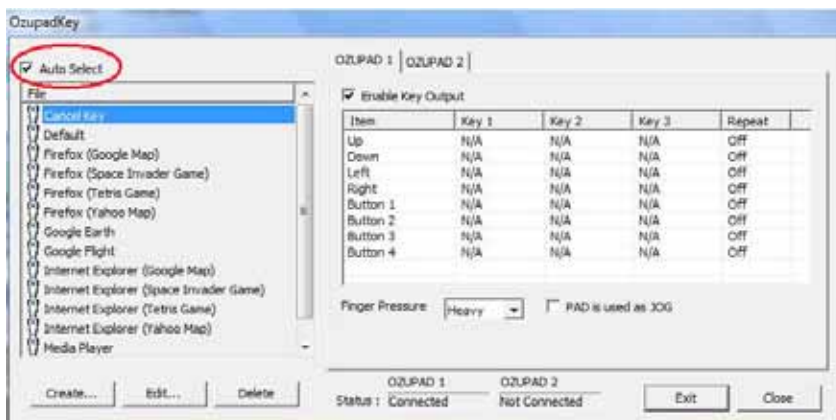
OzupadKey

Auto Select

File

Cancel Key
Default
Firefox (Google Map)
Firefox (Space Invader Game)
Firefox (Tetris Game)
Firefox (Yahoo Map)
Google Earth
Google Flight
Internet Explorer (Google Map)
Internet Explorer (Space Invader Game)
Internet Explorer (Tetris Game)
Internet Explorer (Yahoo Map)
Media Player

OZUPAD 1 | OZUPAD 2

Enable Key Output

| Item | Key 1 | Key 2 | Key 3 | Repeat |
|---|---|---|---|---|
| Up | N/A | N/A | N/A | Off |
| Down | N/A | N/A | N/A | Off |
| Left | N/A | N/A | N/A | Off |
| Right | N/A | N/A | N/A | Off |
| Button 1 | N/A | N/A | N/A | Off |
| Button 2 | N/A | N/A | N/A | Off |
| Button 3 | N/A | N/A | N/A | Off |
| Button 4 | N/A | N/A | N/A | Off |

Finger Pressure Heavy

PAD is used as JOG

Create... Edit... Delete

OZUPAD 1 OZUPAD 2
Status : Connected Not Connected

Exit Close